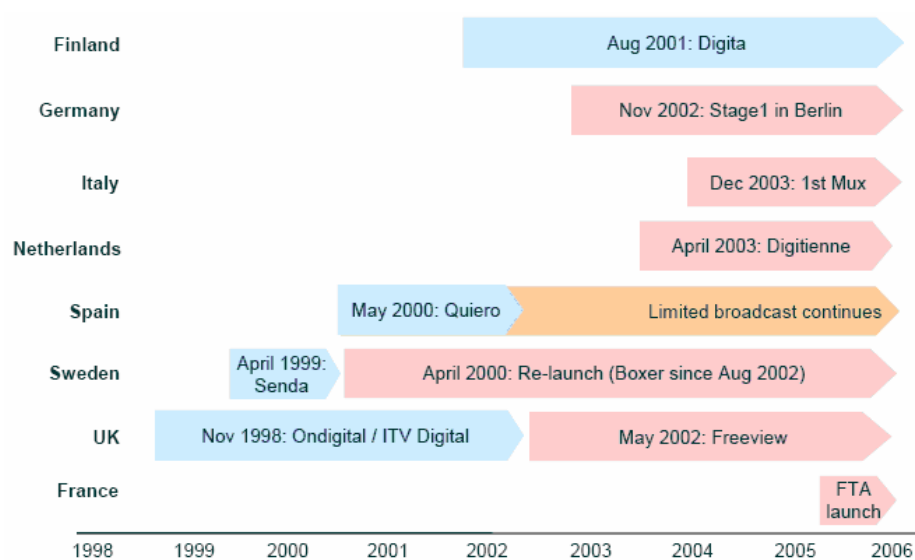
Finland
Aug 2001: Digita

Germany
Nov 2002: Stage1 in Berlin

Italy
Dec 2003: 1st Mux

Netherlands
April 2003: Digitienne

Spain
May 2000: Quiero
Limited broadcast continues

Sweden
April 1999: Senda
April 2000: Re-launch (Boxer since Aug 2002)

UK
Nov 1998: Ondigital / ITV Digital
May 2002: Freeview

France
FTA launch

1998 1999 2000 2001 2002 2003 2004 2005 2006